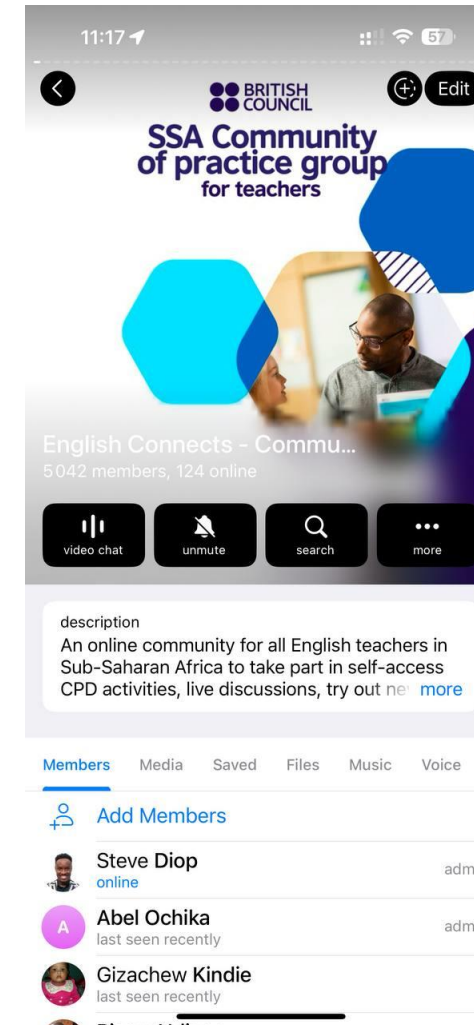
11:17

57

Edit

BRITISH COUNCIL

SSA Community of practice group for teachers

English Connects - Commu...

5042 members, 124 online

video chat

unmute

search

more

description

An online community for all English teachers in Sub-Saharan Africa to take part in self-access CPD activities, live discussions, try out ne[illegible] more

Members Media Saved Files Music Voice

Add Members

Steve Diop
online
adm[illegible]

A

Abel Ochika
last seen recently
adm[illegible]

Gizachew Kindie
last seen recently

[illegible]